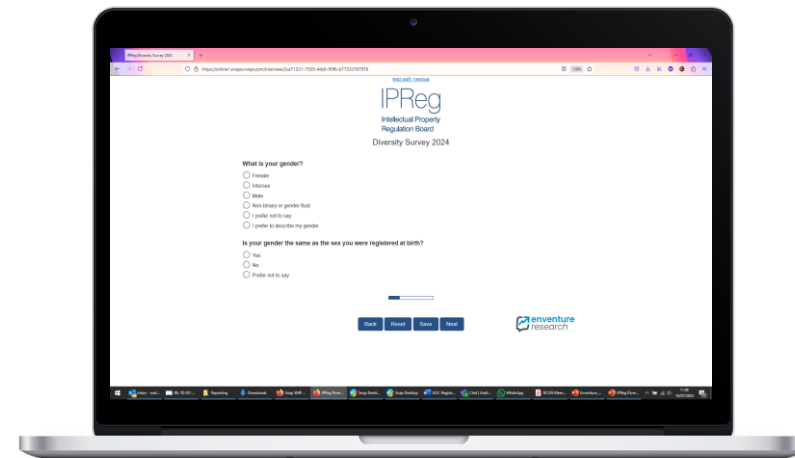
IPReg Diversity Survey 2024

https://online1.snapsurveys.com/interview/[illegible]

text only version

IPReg
Intellectual Property
Regulation Board

Diversity Survey 2024

What is your gender?

Female
Intersex
Male
Non-binary or gender fluid
I prefer not to say
I prefer to describe my gender

Is your gender the same as the sex you were registered at birth?

Yes
No
Prefer not to say

Back Reset Save Next

enventure research